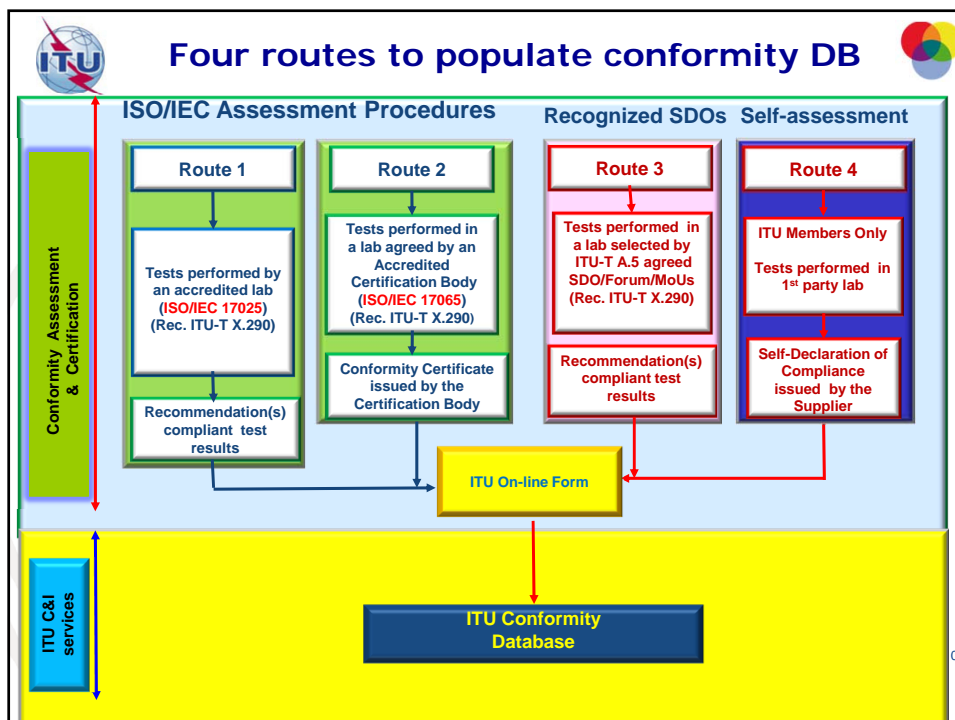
ITU

Four routes to populate conformity DB

ISO/IEC Assessment Procedures

Recognized SDOs

Self-assessment

Conformity Assessment & Certification

Route 1

Tests performed by an accredited lab (ISO/IEC 17025) (Rec. ITU-T X.290)

Recommendation(s) compliant test results

Route 2

Tests performed in a lab agreed by an Accredited Certification Body (ISO/IEC 17065) (Rec. ITU-T X.290)

Conformity Certificate issued by the Certification Body

Route 3

Tests performed in a lab selected by ITU-T A.5 agreed SDO/Forum/MoUs (Rec. ITU-T X.290)

Recommendation(s) compliant test results

Route 4

ITU Members Only

Tests performed in 1$^{st}$ party lab

Self-Declaration of Compliance issued by the Supplier

ITU On-line Form

ITU C&I services

ITU Conformity Database